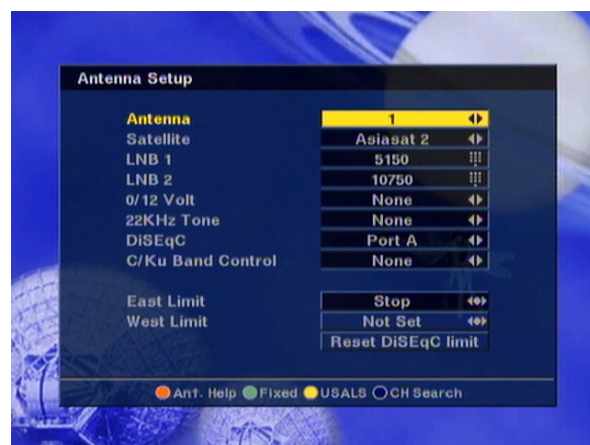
Antenna Setup

| | |
|---|---|
| Antenna | 1 |
| Satellite | Asiasat 2 |
| LNB 1 | 5150 |
| LNB 2 | 10750 |
| 0/12 Volt | None |
| 22KHz Tone | None |
| DiSEqC | Port A |
| C/Ku Band Control | None |

| | |
|---|---|
| East Limit | Stop |
| West Limit | Not Set |
| | Reset DiSEqC limit |

Ant. Help Fixed USALS CH Search